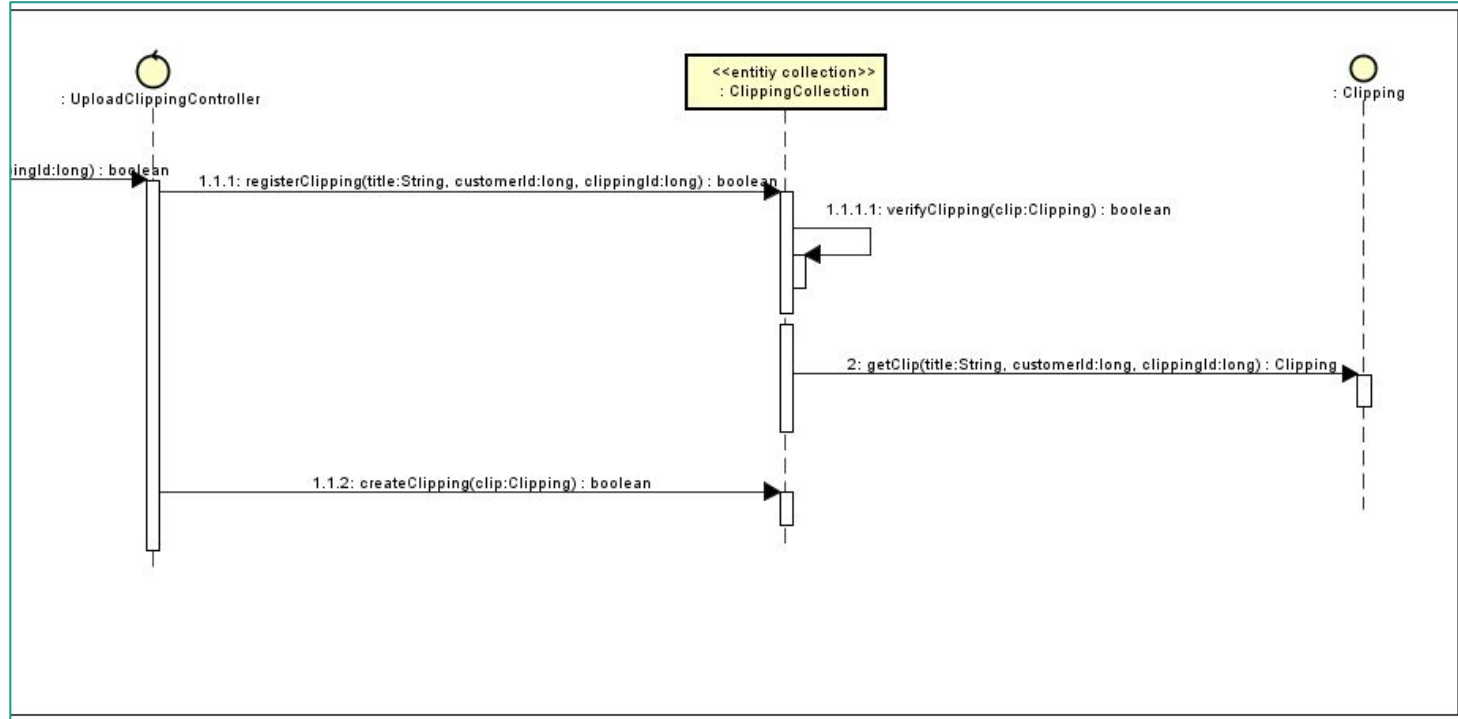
: UploadClippingController

<<entitiy collection>>
: ClippingCollection

: Clipping

ingId:long) : boolean

1.1.1: registerClipping(title:String, customerId:long, clippingId:long) : boolean

1.1.1.1: verifyClipping(clip:Clipping) : boolean

2: getClip(title:String, customerId:long, clippingId:long) : Clipping

1.1.2: createClipping(clip:Clipping) : boolean